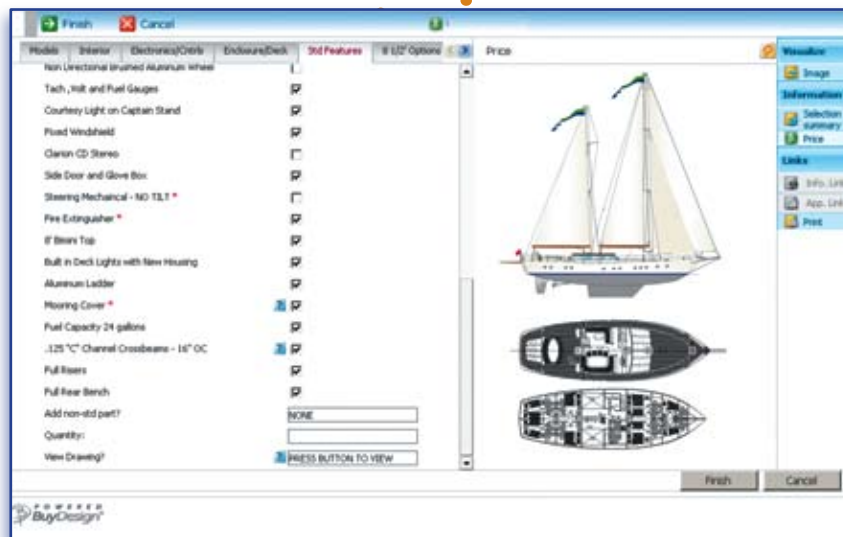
Finish Cancel

Models Interior Electronics/Cntrls Enclosure/Deck Std Features 8 1/2' Options

Price

Non Directional Brushed Aluminum Wheel
Tach ,Volt and Fuel Gauges
Courtesy Light on Captain Stand
Fixed Windshield
Clarion CD Stereo
Side Door and Glove Box
Steering Mechanical - NO TILT *
Fire Extinguisher *
8' Bimini Top
Built in Deck Lights with New Housing
Aluminum Ladder
Mooring Cover *
Fuel Capacity 24 gallons
.125 "C" Channel Crossbeams - 16" OC
Full Risers
Full Rear Bench
Add non-std part? NONE
Quantity:
View Drawing? PRESS BUTTON TO VIEW

Visualize
Image
Information
Selection summary
Price
Links
Info. Lin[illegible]
App. Lin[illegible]
Print

Finish Cancel

POWERED BuyDesign